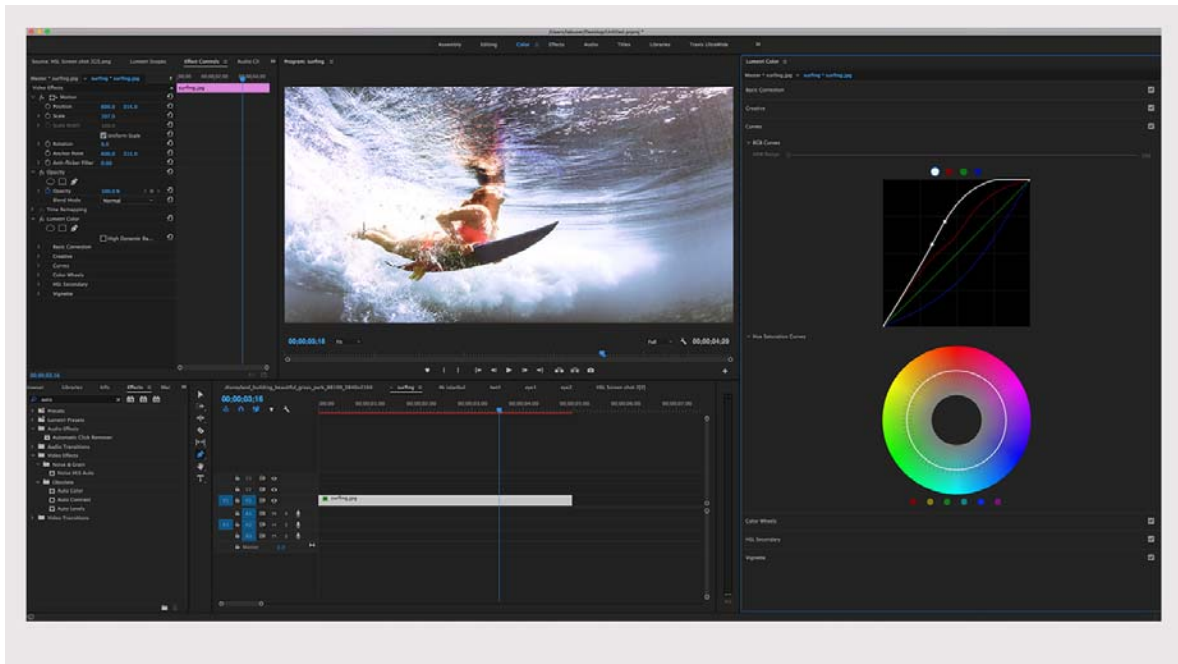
Assembly Editing Color Effects Audio Titles Libraries

Source: HSL Screen shot 325.png Lumetri Scopes Effect Controls Audio Cli

Master * surfing.jpg surfing * surfing.jpg

Video Effects

Motion

Position 800.0 516.0

Scale 307.5

Scale Width 100.0

Uniform Scale

Rotation 0.0

Anchor Point 800.0 516.0

Anti-flicker Filter 0.00

Opacity

Opacity 100.0 %

Blend Mode Normal

Time Remapping

Lumetri Color

High Dynamic Ra...

Basic Correction

Creative

Curves

Color Wheels

HSL Secondary

Vignette

00;00;03;16

surfing.jpg

Program: surfing

00;00;03;16 Fit Full 00;00;04;29

Lumetri Color

Master * surfing.jpg surfing * surfing.jpg

Basic Correction

Creative

Curves

RGB Curves

Hue Saturation Curves

Color Wheels

HSL Secondary

Vignette

Libraries Info Effects

Presets

Lumetri Presets

Audio Effects

Automatic Click Remover

Audio Transitions

Video Effects

Noise & Grain

Noise HLS Auto

Obsolete

Auto Color

Auto Contrast

Auto Levels

Video Transitions

surfing 4k istanbul

00;00;03;16

V3 V2 V1 A1 A2 A3 Master 0.0

surfing.jpg